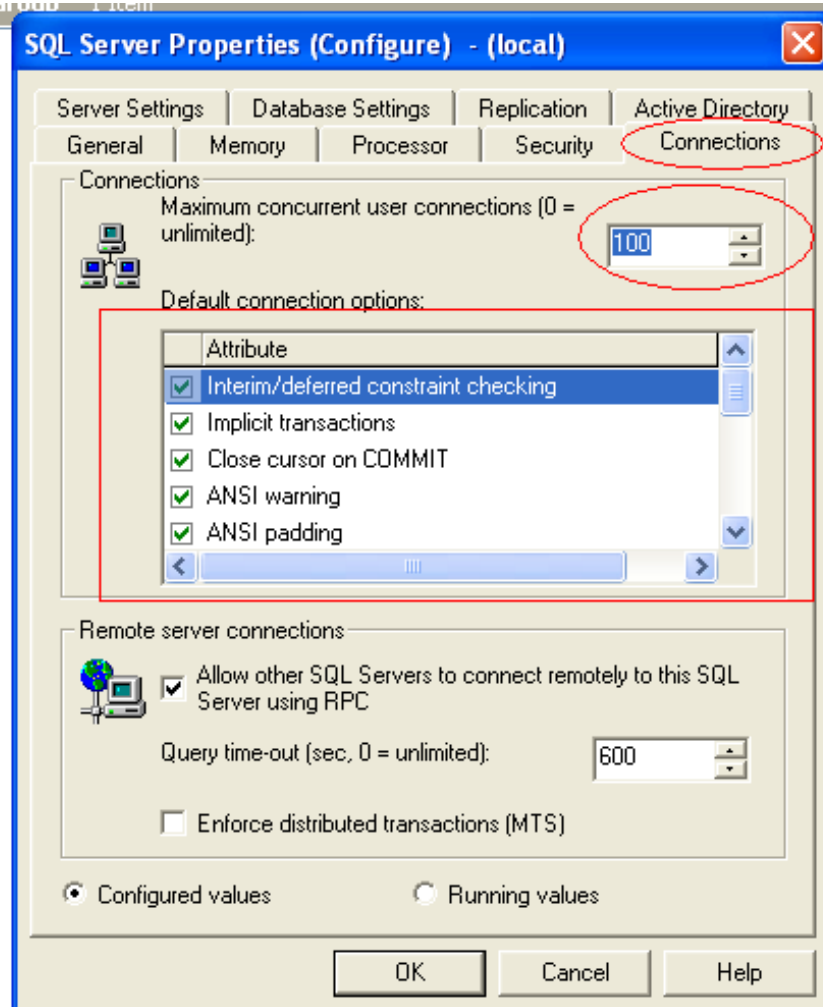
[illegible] 1 Item

SQL Server Properties (Configure) - (local)

Server Settings
Database Settings
Replication
Active Directory
General
Memory
Processor
Security
Connections

Connections

Maximum concurrent user connections (0 = unlimited):

100

Default connection options:

| | Attribute |
|---|---|
| ☑ | Interim/deferred constraint checking |
| ☑ | Implicit transactions |
| ☑ | Close cursor on COMMIT |
| ☑ | ANSI warning |
| ☑ | ANSI padding |

Remote server connections

☑ Allow other SQL Servers to connect remotely to this SQL Server using RPC

Query time-out (sec, 0 = unlimited):

600

☐ Enforce distributed transactions (MTS)

Configured values

Running values

OK
Cancel
Help